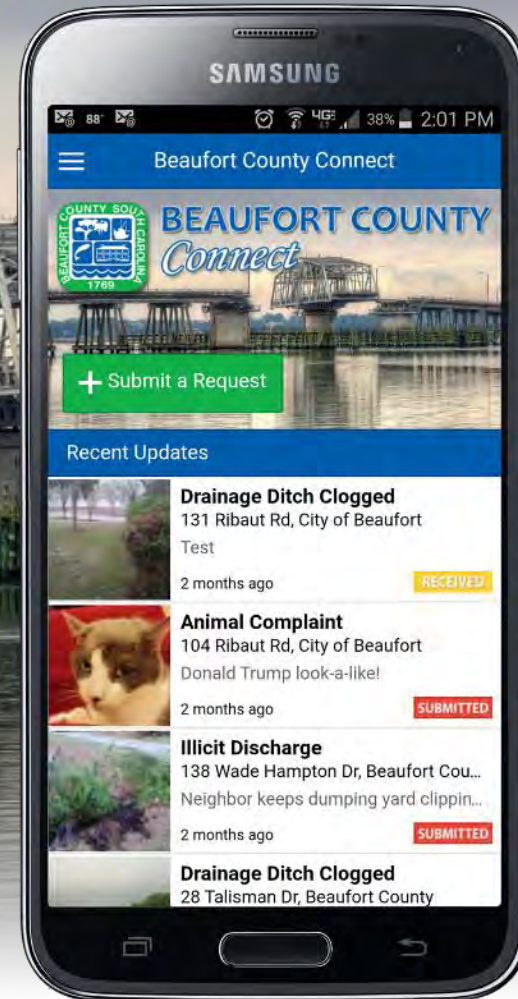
SAMSUNG

88° 38% 2:01 PM

Beaufort County Connect

COUNTY SOUTH CAROLINA BEAUFORT 1769

BEAUFORT COUNTY Connect

+ Submit a Request

Recent Updates

Drainage Ditch Clogged
131 Ribaut Rd, City of Beaufort
Test
2 months ago RECEIVED

Animal Complaint
104 Ribaut Rd, City of Beaufort
Donald Trump look-a-like!
2 months ago SUBMITTED

Illicit Discharge
138 Wade Hampton Dr, Beaufort Cou...
Neighbor keeps dumping yard clippin...
2 months ago SUBMITTED

Drainage Ditch Clogged
28 Talisman Dr, Beaufort County